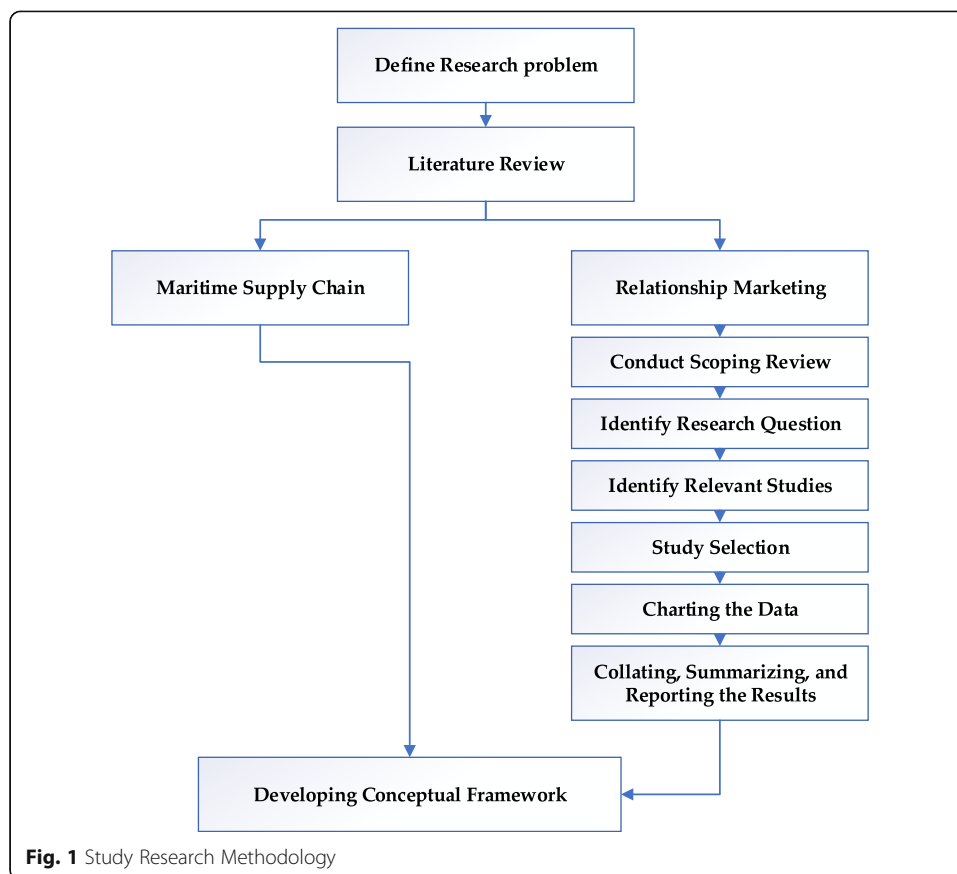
Define Research problem

Literature Review

Maritime Supply Chain

Relationship Marketing

Conduct Scoping Review

Identify Research Question

Identify Relevant Studies

Study Selection

Charting the Data

Collating, Summarizing, and Reporting the Results

Developing Conceptual Framework

Fig. 1 Study Research Methodology